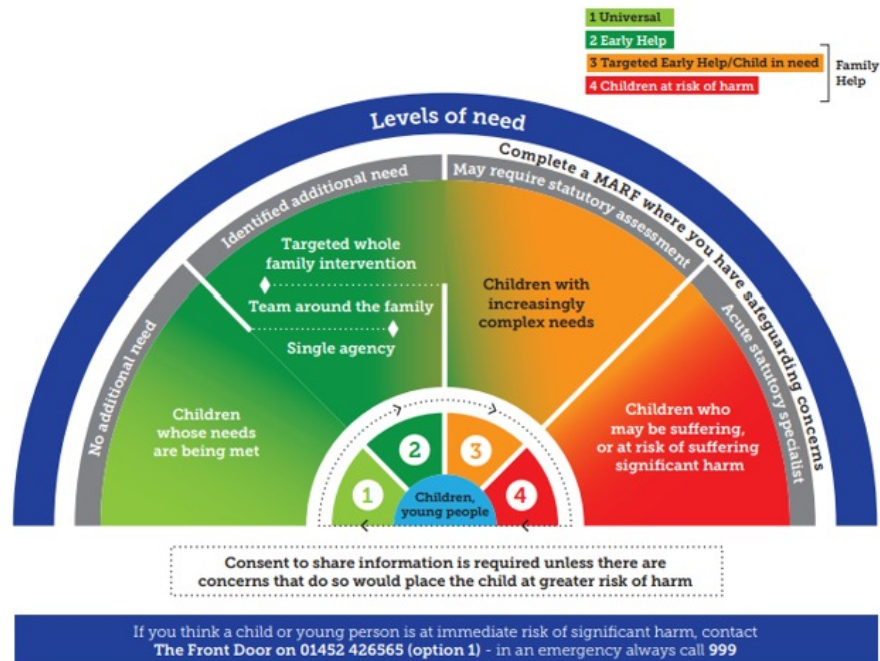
1 Universal
2 Early Help
3 Targeted Early Help/Child in need
4 Children at risk of harm
Family Help

Levels of need

Complete a MARF where you have safeguarding concerns

No additional need
Identified additional need
May require statutory assessment
Acute statutory specialist

Targeted whole family intervention
Team around the family
Single agency

Children whose needs are being met

Children with increasingly complex needs

Children who may be suffering, or at risk of suffering significant harm

1
2
3
4
Children, young people

Consent to share information is required unless there are concerns that do so would place the child at greater risk of harm

If you think a child or young person is at immediate risk of significant harm, contact The Front Door on 01452 426565 (option 1) - in an emergency always call 999